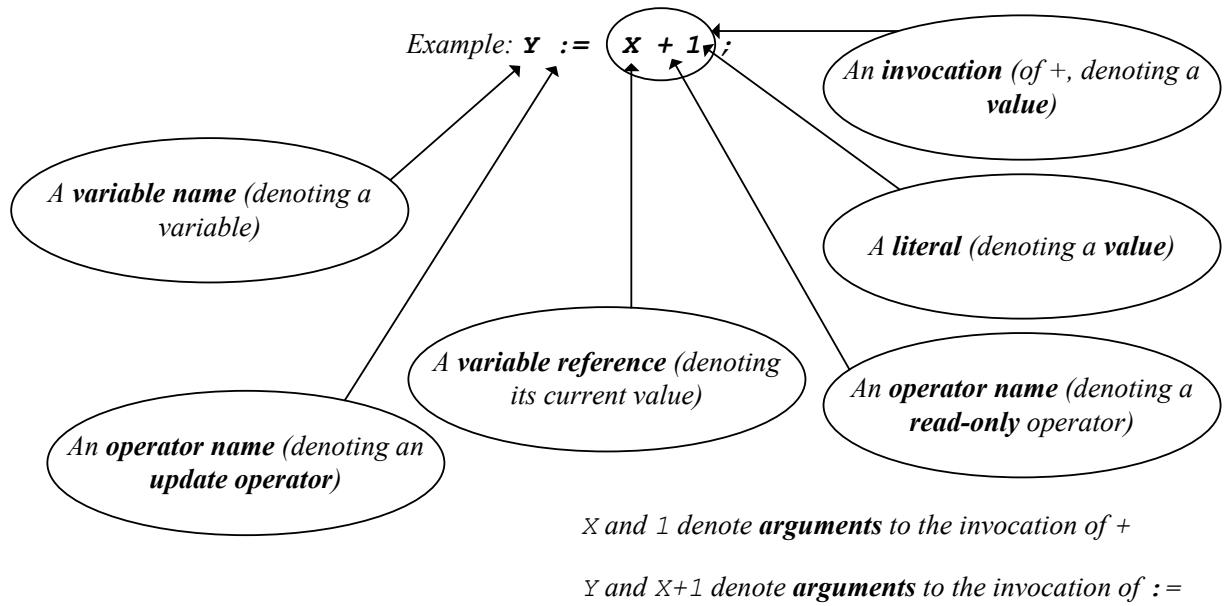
Example: Y := X + 1 ;

An invocation (of +, denoting a value)

A variable name (denoting a variable)

A literal (denoting a value)

A variable reference (denoting its current value)

An operator name (denoting a read-only operator)

An operator name (denoting an update operator)

X and 1 denote arguments to the invocation of +

Y and X+1 denote arguments to the invocation of :=